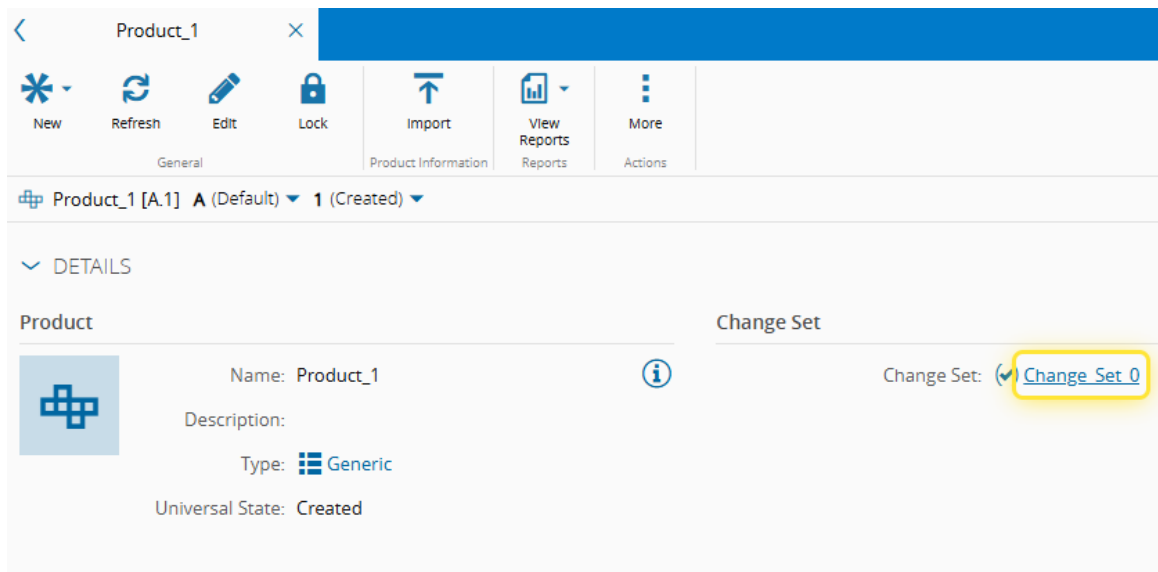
Product_1 ×

New Refresh Edit Lock
General

Import
Product Information

View Reports
Reports

More
Actions

Product_1 [A.1] A (Default) 1 (Created)

DETAILS

Product

Name: Product_1

Description:

Type: Generic

Universal State: Created

Change Set

Change Set: Change_Set_0